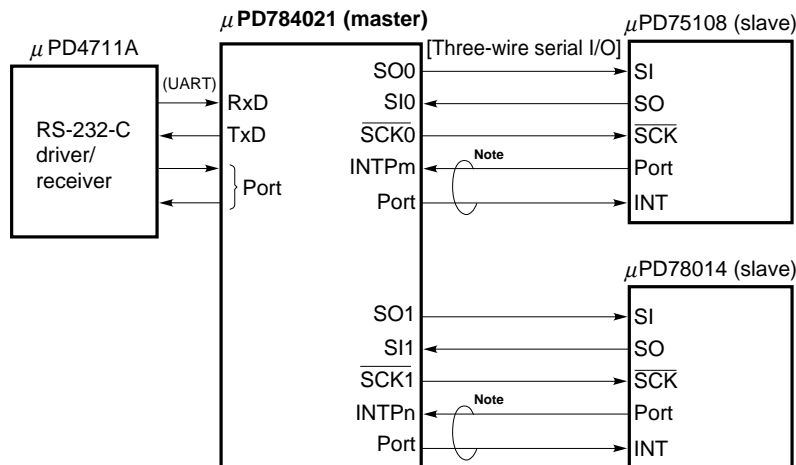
$\mu$PD784021 (master)

$\mu$PD4711A

RS-232-C driver/ receiver

(UART)

RxD

TxD

Port

[Three-wire serial I/O]

SO0

SI0

$\overline{SCK0}$

INTPm

Port

Note

$\mu$PD75108 (slave)

SI

SO

$\overline{SCK}$

Port

INT

SO1

SI1

$\overline{SCK1}$

INTPn

Port

Note

$\mu$PD78014 (slave)

SI

SO

$\overline{SCK}$

Port

INT